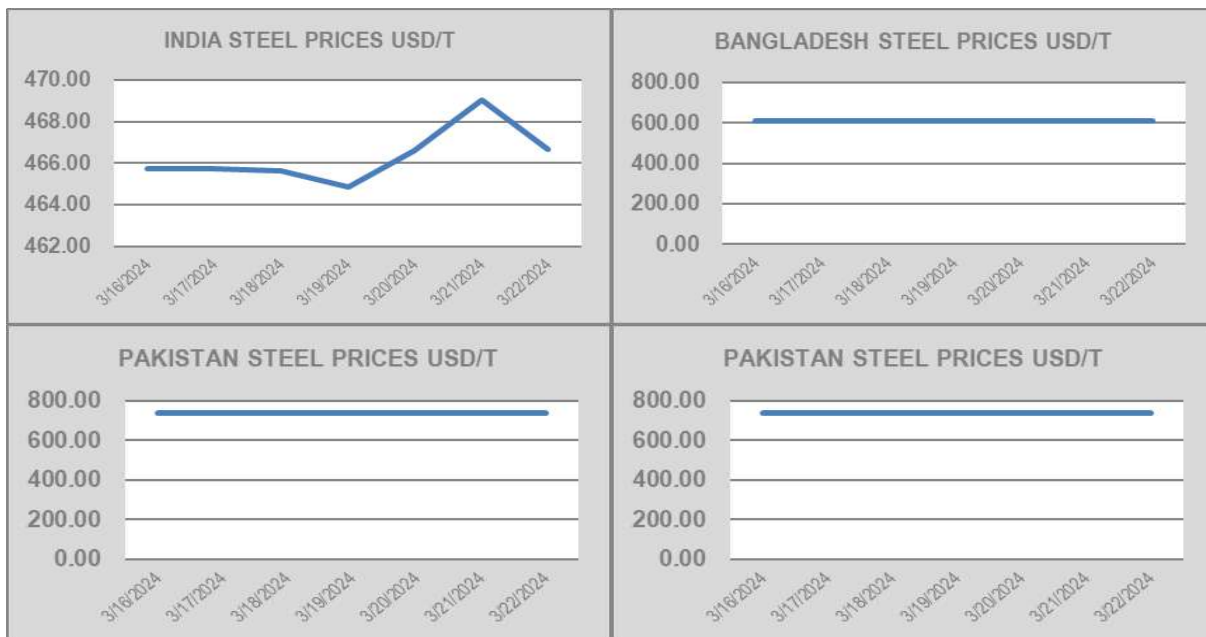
INDIA STEEL PRICES USD/T

470.00
468.00
466.00
464.00
462.00

3/16/2024 3/17/2024 3/18/2024 3/19/2024 3/20/2024 3/21/2024 3/22/2024

BANGLADESH STEEL PRICES USD/T

800.00
600.00
400.00
200.00
0.00

3/16/2024 3/17/2024 3/18/2024 3/19/2024 3/20/2024 3/21/2024 3/22/2024

PAKISTAN STEEL PRICES USD/T

800.00
600.00
400.00
200.00
0.00

3/16/2024 3/17/2024 3/18/2024 3/19/2024 3/20/2024 3/21/2024 3/22/2024

PAKISTAN STEEL PRICES USD/T

800.00
600.00
400.00
200.00
0.00

3/16/2024 3/17/2024 3/18/2024 3/19/2024 3/20/2024 3/21/2024 3/22/2024